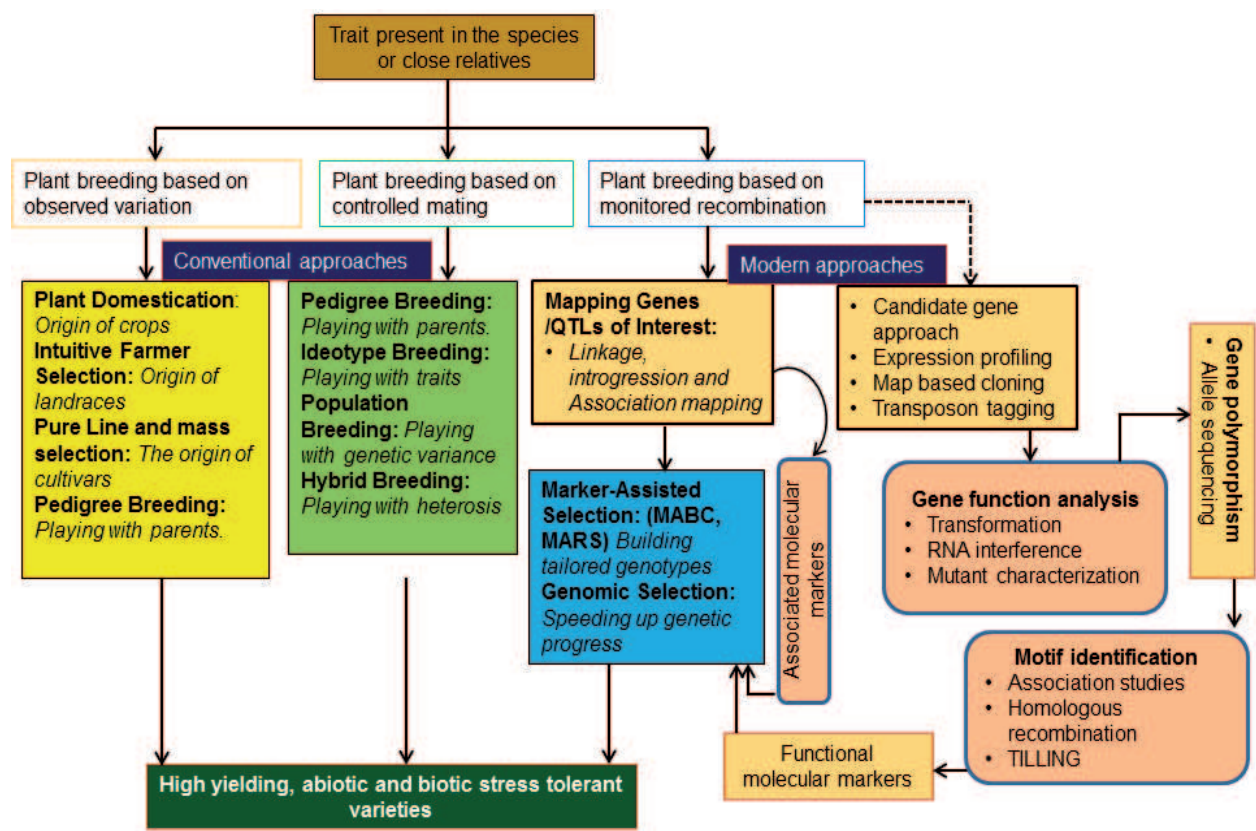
Trait present in the species or close relatives

Plant breeding based on observed variation

Plant breeding based on controlled mating

Plant breeding based on monitored recombination

Conventional approaches

Modern approaches

**Plant Domestication**: *Origin of crops*
**Intuitive Farmer Selection:** *Origin of landraces*
**Pure Line and mass selection:** *The origin of cultivars*
**Pedigree Breeding:** *Playing with parents.*

**Pedigree Breeding:** *Playing with parents.*
**Ideotype Breeding:** *Playing with traits*
**Population Breeding:** *Playing with genetic variance*
**Hybrid Breeding:** *Playing with heterosis*

**Mapping Genes /QTLs of Interest:**
• *Linkage, introgression and Association mapping*

• Candidate gene approach
• Expression profiling
• Map based cloning
• Transposon tagging

**Gene polymorphism**
• Allele sequencing

**Marker-Assisted Selection: (MABC, MARS)** *Building tailored genotypes*
**Genomic Selection:** *Speeding up genetic progress*

Associated molecular markers

**Gene function analysis**
• Transformation
• RNA interference
• Mutant characterization

**Motif identification**
• Association studies
• Homologous recombination
• TILLING

Functional molecular markers

**High yielding, abiotic and biotic stress tolerant varieties**